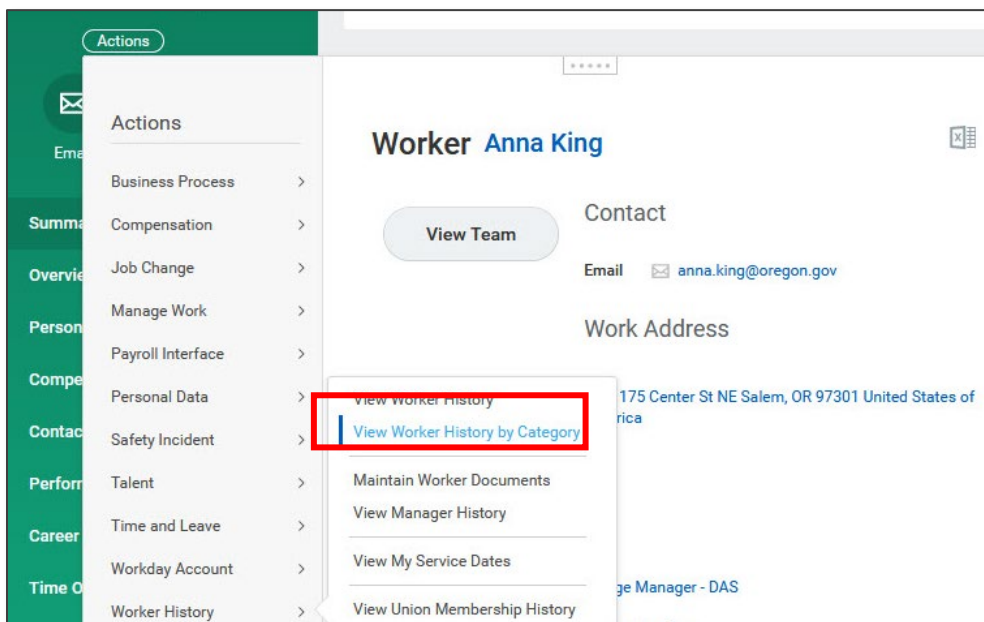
Actions

Ema

Summa

Overvie

Person

Compe

Contac

Perforn

Career

Time O

Actions

Business Process >

Compensation >

Job Change >

Manage Work >

Payroll Interface >

Personal Data >

Safety Incident >

Talent >

Time and Leave >

Workday Account >

Worker History >

Worker Anna King

View Team

Contact

Email anna.king@oregon.gov

Work Address

175 Center St NE Salem, OR 97301 United States of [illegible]rica

View Worker History

View Worker History by Category

Maintain Worker Documents

View Manager History

View My Service Dates

View Union Membership History

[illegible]ge Manager - DAS